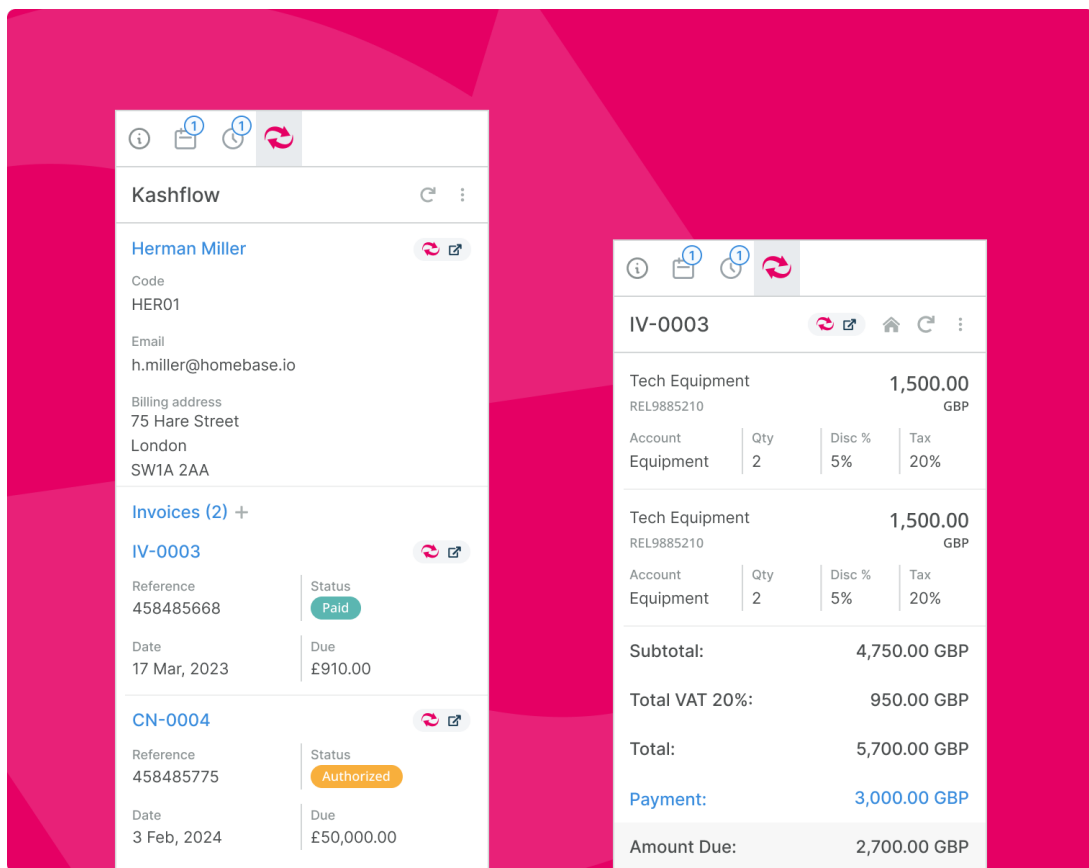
1 1

Kashflow

Herman Miller

Code
HER01

Email
h.miller@homebase.io

Billing address
75 Hare Street
London
SW1A 2AA

Invoices (2) +

IV-0003

Reference
458485668

Status
Paid

Date
17 Mar, 2023

Due
£910.00

CN-0004

Reference
458485775

Status
Authorized

Date
3 Feb, 2024

Due
£50,000.00

1 1

IV-0003

Tech Equipment
REL9885210
1,500.00
GBP

| Account | Qty | Disc % | Tax |
|---|---|---|---|
| Equipment | 2 | 5% | 20% |

Tech Equipment
REL9885210
1,500.00
GBP

| Account | Qty | Disc % | Tax |
|---|---|---|---|
| Equipment | 2 | 5% | 20% |

Subtotal: 4,750.00 GBP

Total VAT 20%: 950.00 GBP

Total: 5,700.00 GBP

Payment: 3,000.00 GBP

Amount Due: 2,700.00 GBP